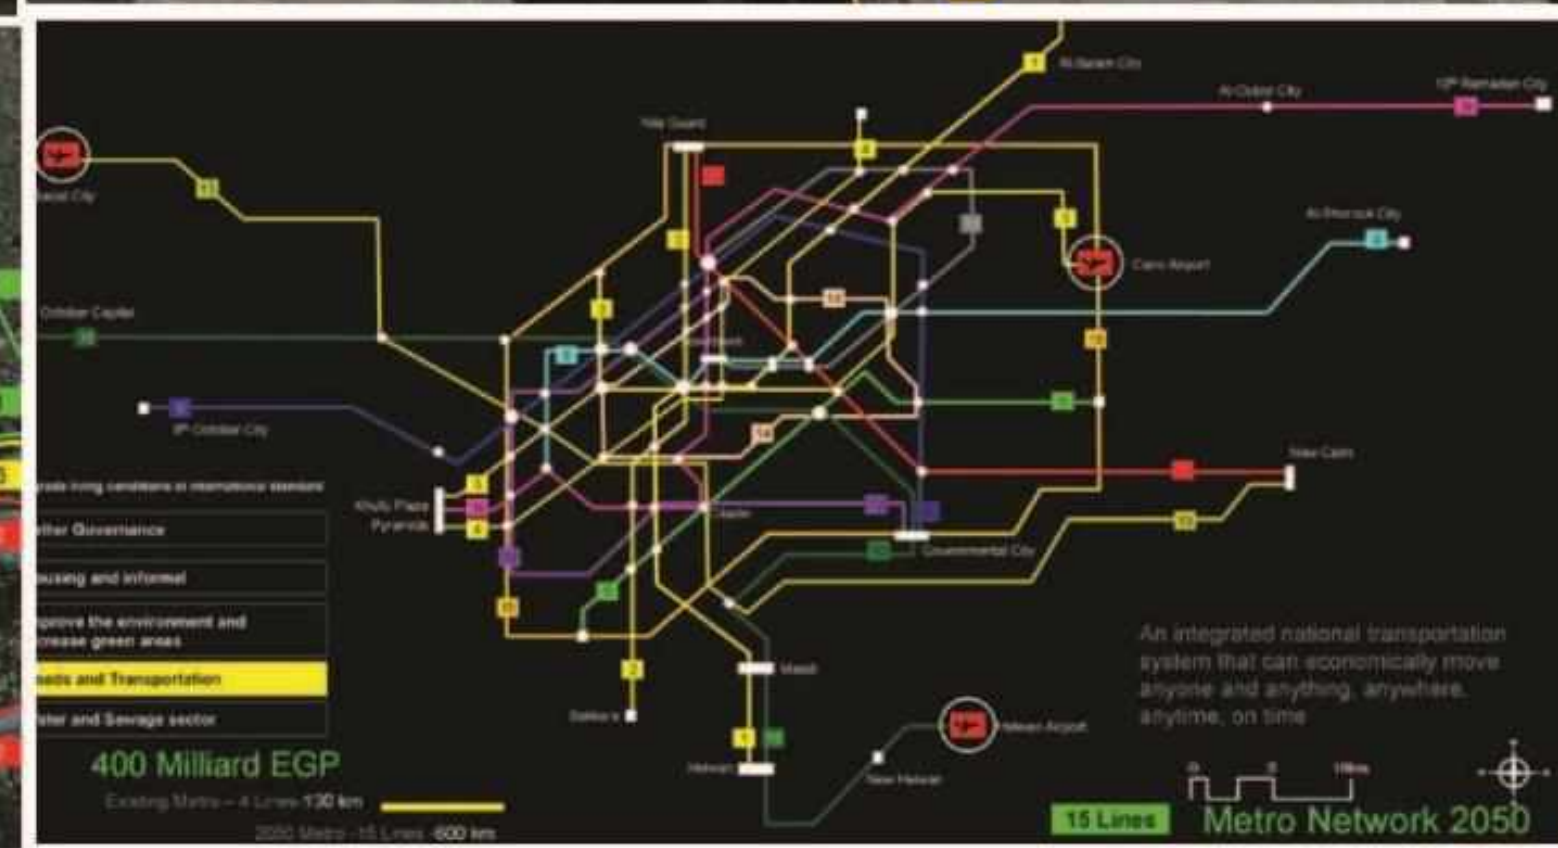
Al-Salam City

Al-Obour City

10th Ramadan City

Nile Guard

Sadat City

Al-Shorouk City

Cairo Airport

October Capital

6th October City

Khufu Plaza Pyramids

New Cairo

Governmental City

Maadi

Helwan Airport

New Helwan

Helwan

Sakkara

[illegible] living conditions at international standard

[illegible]ter Governance

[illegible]ousing and informal

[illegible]prove the environment and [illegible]crease green areas

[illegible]oads and Transportation

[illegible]ater and Sewage sector

400 Milliard EGP

Existing Metro - 4 Lines 130 km

2050 Metro - 15 Lines 600 km

An integrated national transportation system that can economically move anyone and anything, anywhere, anytime, on time

15 Lines

Metro Network 2050